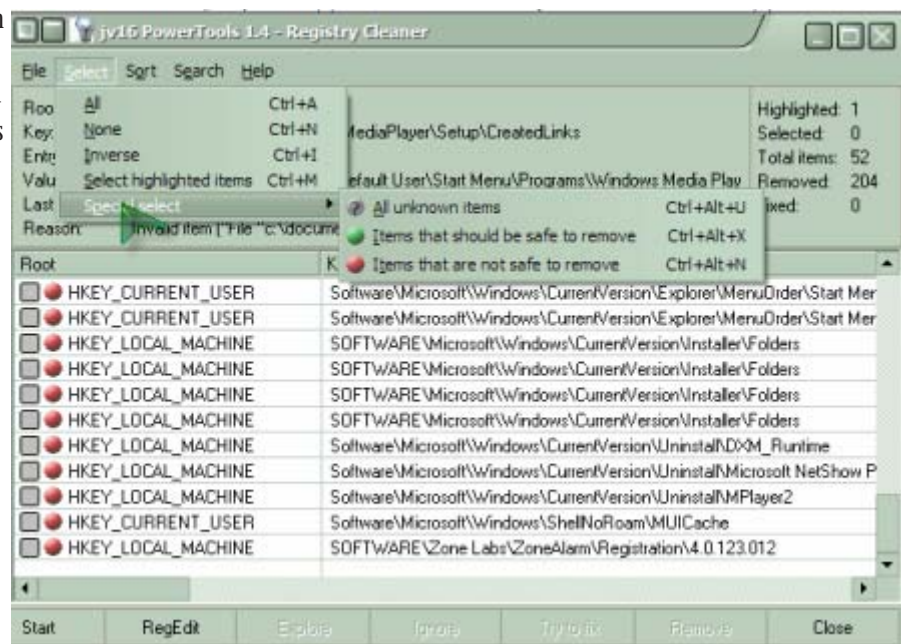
jv16 PowerTools 1.4 - Registry Cleaner

File Select Sort Search Help

All Ctrl+A
None Ctrl+N
Inverse Ctrl+I
Select highlighted items Ctrl+M
Special select

All unknown items Ctrl+Alt+U
Items that should be safe to remove Ctrl+Alt+X
Items that are not safe to remove Ctrl+Alt+N

Roo
Key: MediaPlayer\Setup\CreatedLinks
Entr
Valu efault User\Start Menu\Programs\Windows Media Play
Last
Reason: Invalid item ["File "c:\docume

Highlighted: 1
Selected: 0
Total items: 52
Removed: 204
ixed: 0

| Root | K |
|---|---|
| HKEY_CURRENT_USER | Software\Microsoft\Windows\CurrentVersion\Explorer\MenuOrder\Start Mer |
| HKEY_CURRENT_USER | Software\Microsoft\Windows\CurrentVersion\Explorer\MenuOrder\Start Mer |
| HKEY_LOCAL_MACHINE | SOFTWARE\Microsoft\Windows\CurrentVersion\Installer\Folders |
| HKEY_LOCAL_MACHINE | SOFTWARE\Microsoft\Windows\CurrentVersion\Installer\Folders |
| HKEY_LOCAL_MACHINE | SOFTWARE\Microsoft\Windows\CurrentVersion\Installer\Folders |
| HKEY_LOCAL_MACHINE | SOFTWARE\Microsoft\Windows\CurrentVersion\Installer\Folders |
| HKEY_LOCAL_MACHINE | Software\Microsoft\Windows\CurrentVersion\Uninstall\DXM_Runtime |
| HKEY_LOCAL_MACHINE | Software\Microsoft\Windows\CurrentVersion\Uninstall\Microsoft NetShow P |
| HKEY_LOCAL_MACHINE | Software\Microsoft\Windows\CurrentVersion\Uninstall\MPlayer2 |
| HKEY_CURRENT_USER | Software\Microsoft\Windows\ShellNoRoam\MUICache |
| HKEY_LOCAL_MACHINE | SOFTWARE\Zone Labs\ZoneAlarm\Registration\4.0.123.012 |

Start RegEdit Explore Ignore Try to fix Remove Close